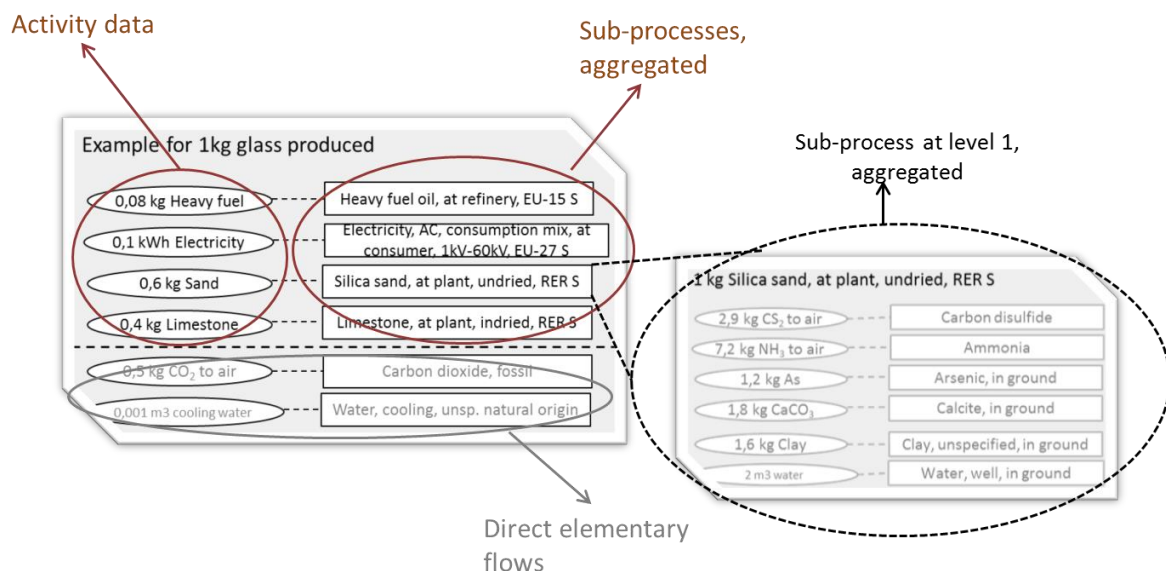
Activity data

Sub-processes, aggregated

Example for 1kg glass produced

Sub-process at level 1, aggregated

0,08 kg Heavy fuel

Heavy fuel oil, at refinery, EU-15 S

0,1 kWh Electricity

Electricity, AC, consumption mix, at consumer, 1kV-60kV, EU-27 S

0,6 kg Sand

Silica sand, at plant, undried, RER S

0,4 kg Limestone

Limestone, at plant, indried, RER S

0,5 kg $CO_2$ to air

Carbon dioxide, fossil

0,001 m3 cooling water

Water, cooling, unsp. natural origin

1 kg Silica sand, at plant, undried, RER S

2,9 kg $CS_2$ to air

Carbon disulfide

7,2 kg $NH_3$ to air

Ammonia

1,2 kg As

Arsenic, in ground

1,8 kg $CaCO_3$

Calcite, in ground

1,6 kg Clay

Clay, unspecified, in ground

2 m3 water

Water, well, in ground

Direct elementary flows